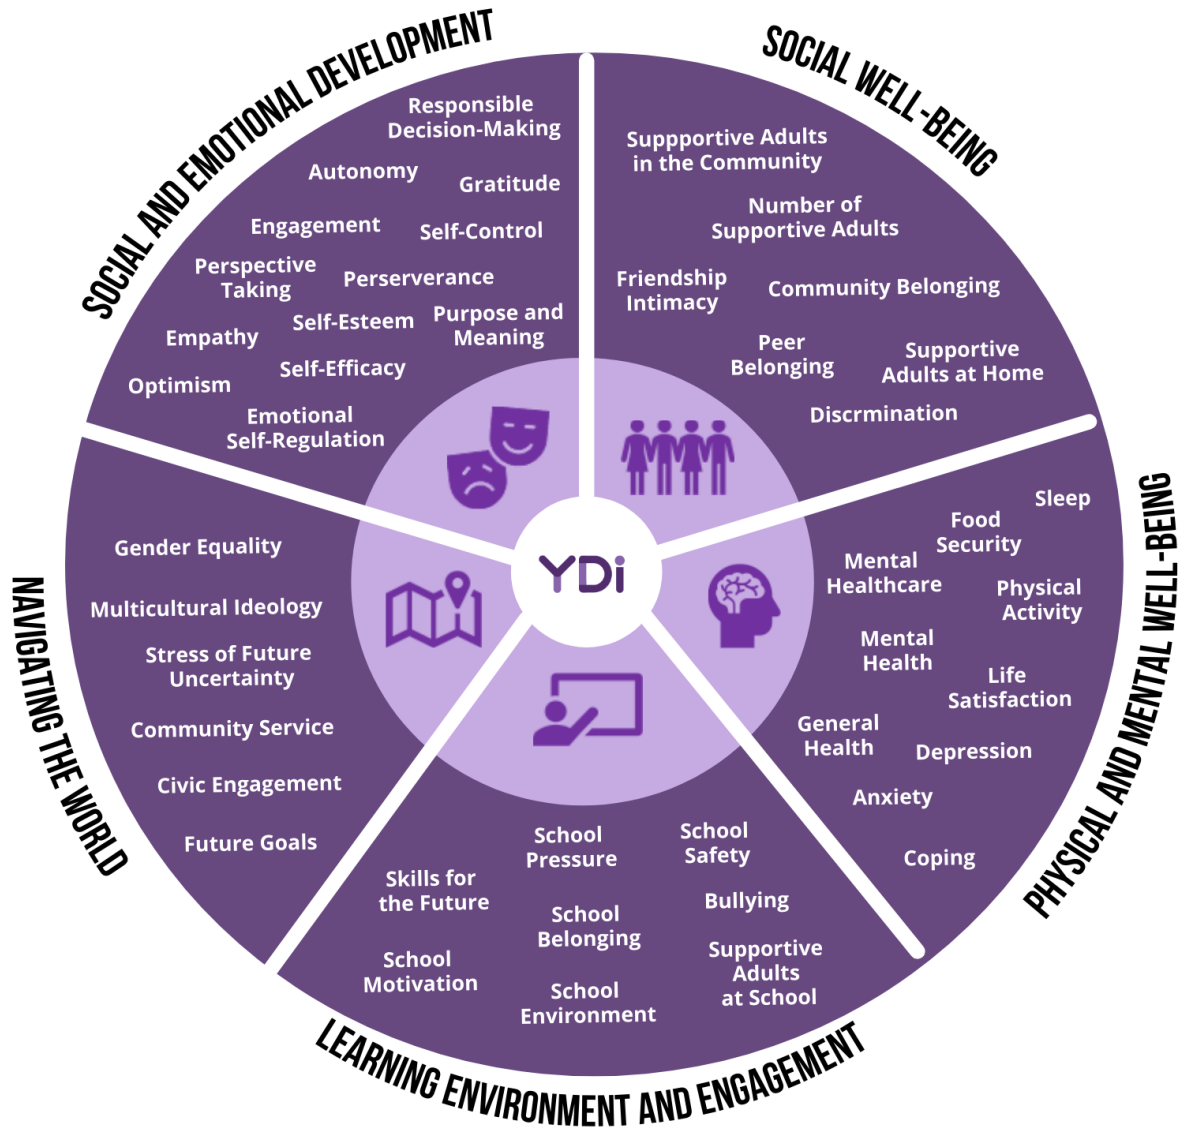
SOCIAL AND EMOTIONAL DEVELOPMENT

Responsible Decision-Making

Autonomy

Gratitude

Engagement

Self-Control

Perspective Taking

Perserverance

Self-Esteem

Purpose and Meaning

Empathy

Self-Efficacy

Optimism

Emotional Self-Regulation

SOCIAL WELL-BEING

Suppportive Adults in the Community

Number of Supportive Adults

Friendship Intimacy

Community Belonging

Peer Belonging

Supportive Adults at Home

Discrmination

PHYSICAL AND MENTAL WELL-BEING

Sleep

Food Security

Mental Healthcare

Physical Activity

Mental Health

Life Satisfaction

General Health

Depression

Anxiety

Coping

LEARNING ENVIRONMENT AND ENGAGEMENT

School Pressure

School Safety

Skills for the Future

Bullying

School Belonging

Supportive Adults at School

School Motivation

School Environment

NAVIGATING THE WORLD

Gender Equality

Multicultural Ideology

Stress of Future Uncertainty

Community Service

Civic Engagement

Future Goals

YDi